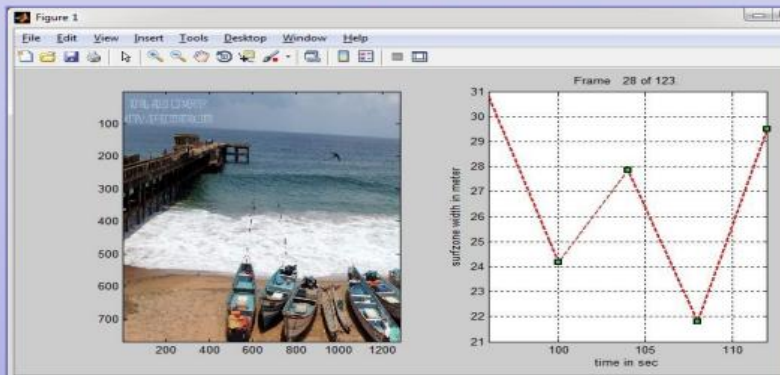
Figure 1

File Edit View Insert Tools Desktop Window Help

100
200
300
400
500
600
700
200 400 600 800 1000 1200

Frame 28 of 123

31
30
29
28
27
26
25
24
23
22
21
surfzone width in meter

100 105 110
time in sec